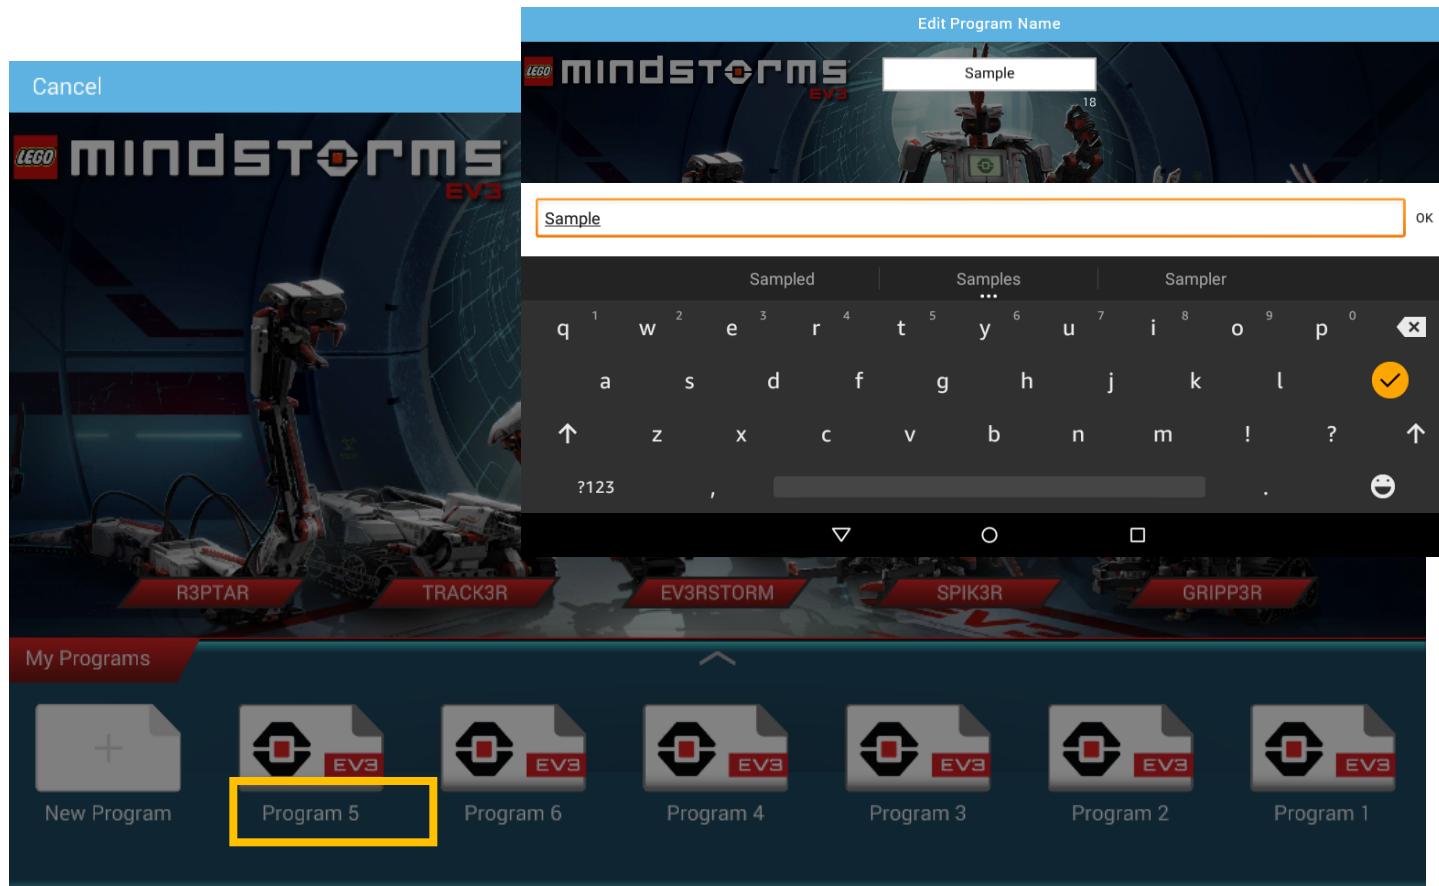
Cancel

LEGO MINDSTORMS EV3

Edit Program Name

LEGO MINDSTORMS EV3

Sample

18

Sample

OK

Sampled | Samples | Sampler

q 1 w 2 e 3 r 4 t 5 y 6 u 7 i 8 o 9 p 0

a s d f g h j k l

z x c v b n m ! ?

?123 , .

R3PTAR TRACK3R EV3RSTORM SPIK3R GRIPP3R

My Programs

New Program

EV3
Program 5

EV3
Program 6

EV3
Program 4

EV3
Program 3

EV3
Program 2

EV3
Program 1